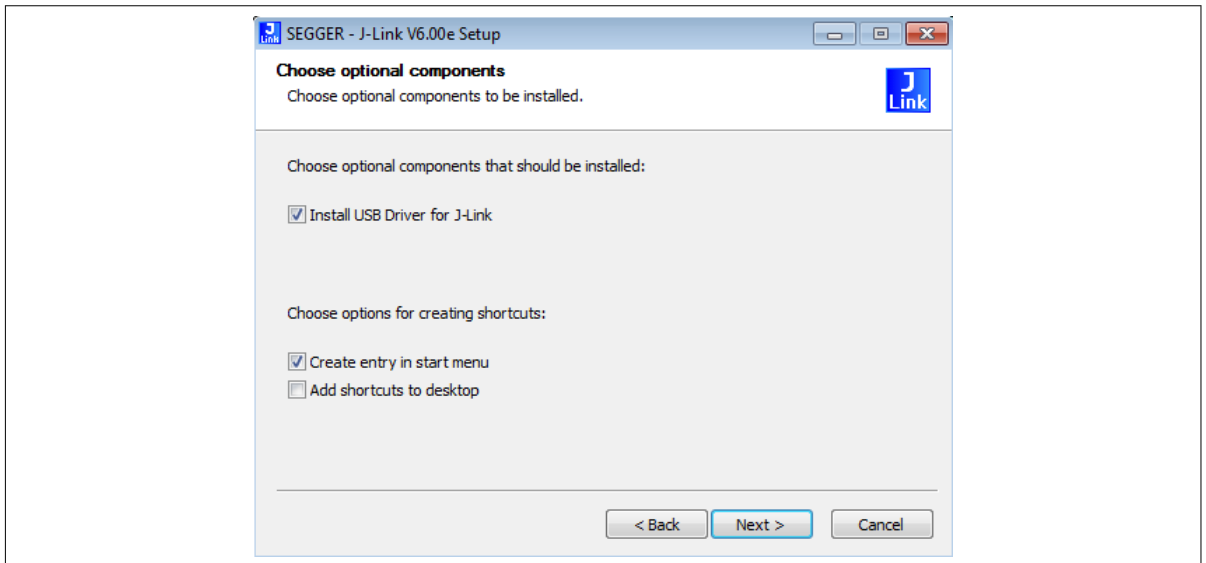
SEGGER - J-Link V6.00e Setup

Choose optional components

Choose optional components to be installed.

J Link

Choose optional components that should be installed:

☑ Install USB Driver for J-Link

Choose options for creating shortcuts:

☑ Create entry in start menu

☐ Add shortcuts to desktop

< Back

Next >

Cancel